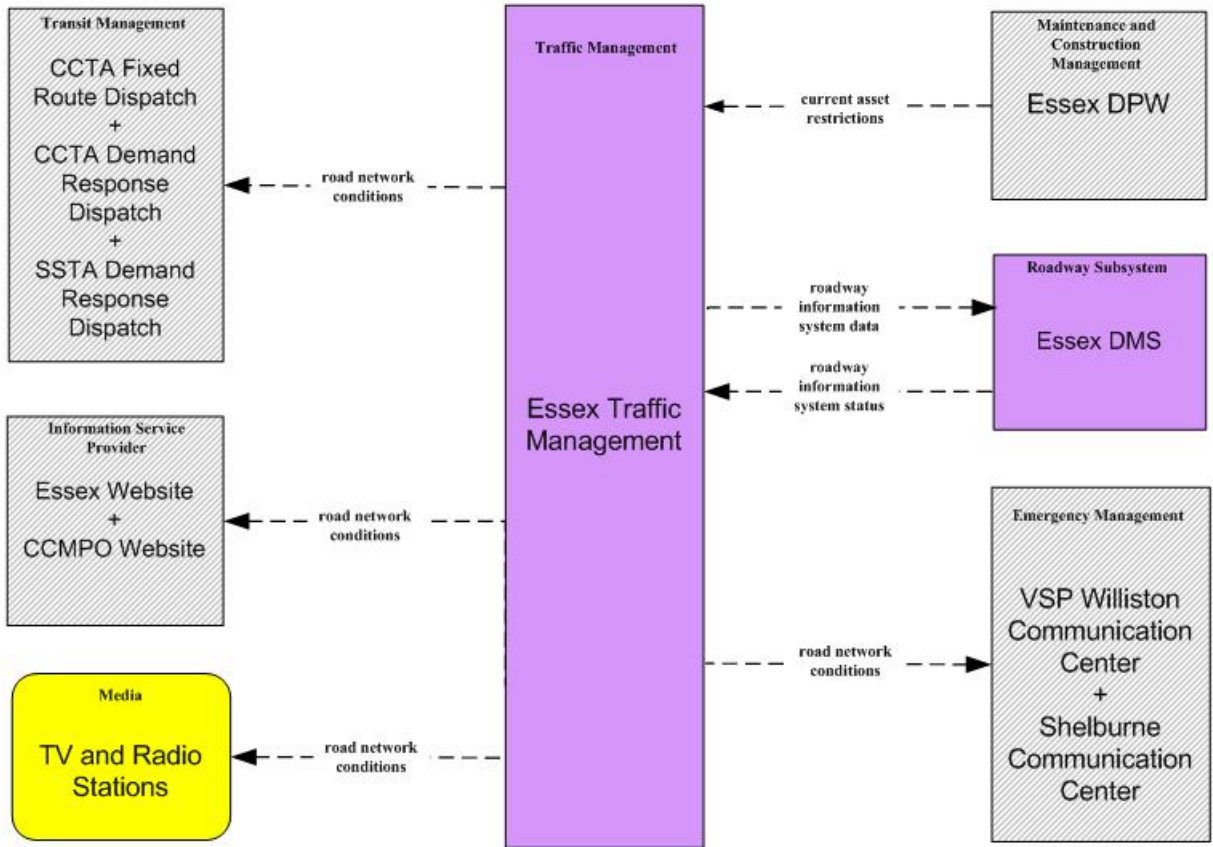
Transit Management

CCTA Fixed Route Dispatch
+
CCTA Demand Response Dispatch
+
SSTA Demand Response Dispatch

road network conditions

Traffic Management

Essex Traffic Management

current asset restrictions

Maintenance and Construction Management

Essex DPW

Roadway Subsystem

Essex DMS

roadway information system data

roadway information system status

Information Service Provider

Essex Website
+
CCMPO Website

road network conditions

Emergency Management

VSP Williston Communication Center
+
Shelburne Communication Center

road network conditions

Media

TV and Radio Stations

road network conditions